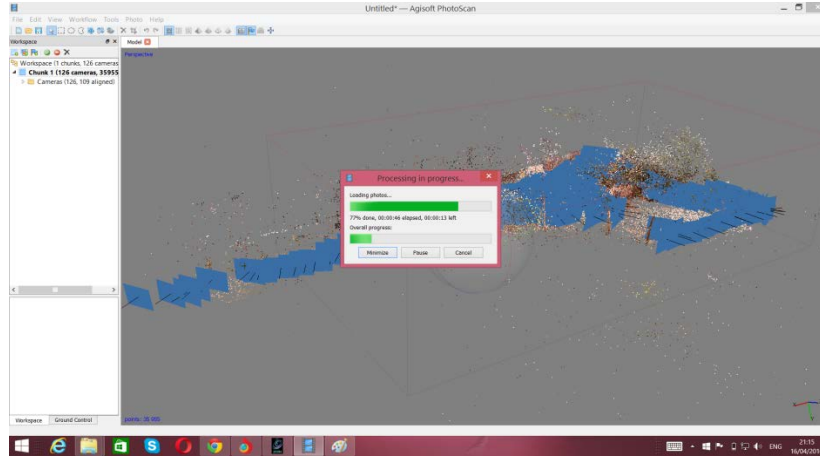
Untitled* — Agisoft PhotoScan

File Edit View Workflow Tools Photo Help

Workspace

Model

Perspective

Workspace (1 chunks, 126 cameras

Chunk 1 (126 cameras, 35955

Cameras (126, 109 aligned)

Processing in progress...

Loading photos...

77% done, 00:00:46 elapsed, 00:00:13 left

Overall progress:

Minimize

Pause

Cancel

Workspace

Ground Control

points: 35 955

ENG

21:15

16/04/201